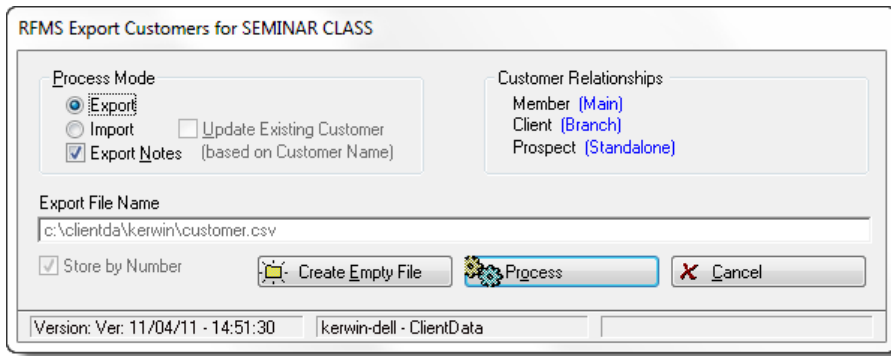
RFMS Export Customers for SEMINAR CLASS

Process Mode
Export
Import
Update Existing Customer
Export Notes
(based on Customer Name)

Customer Relationships
Member (Main)
Client (Branch)
Prospect (Standalone)

Export File Name
c:\clientda\kerwin\customer.csv

Store by Number
Create Empty File
Process
Cancel

Version: Ver: 11/04/11 - 14:51:30
kerwin-dell - ClientData